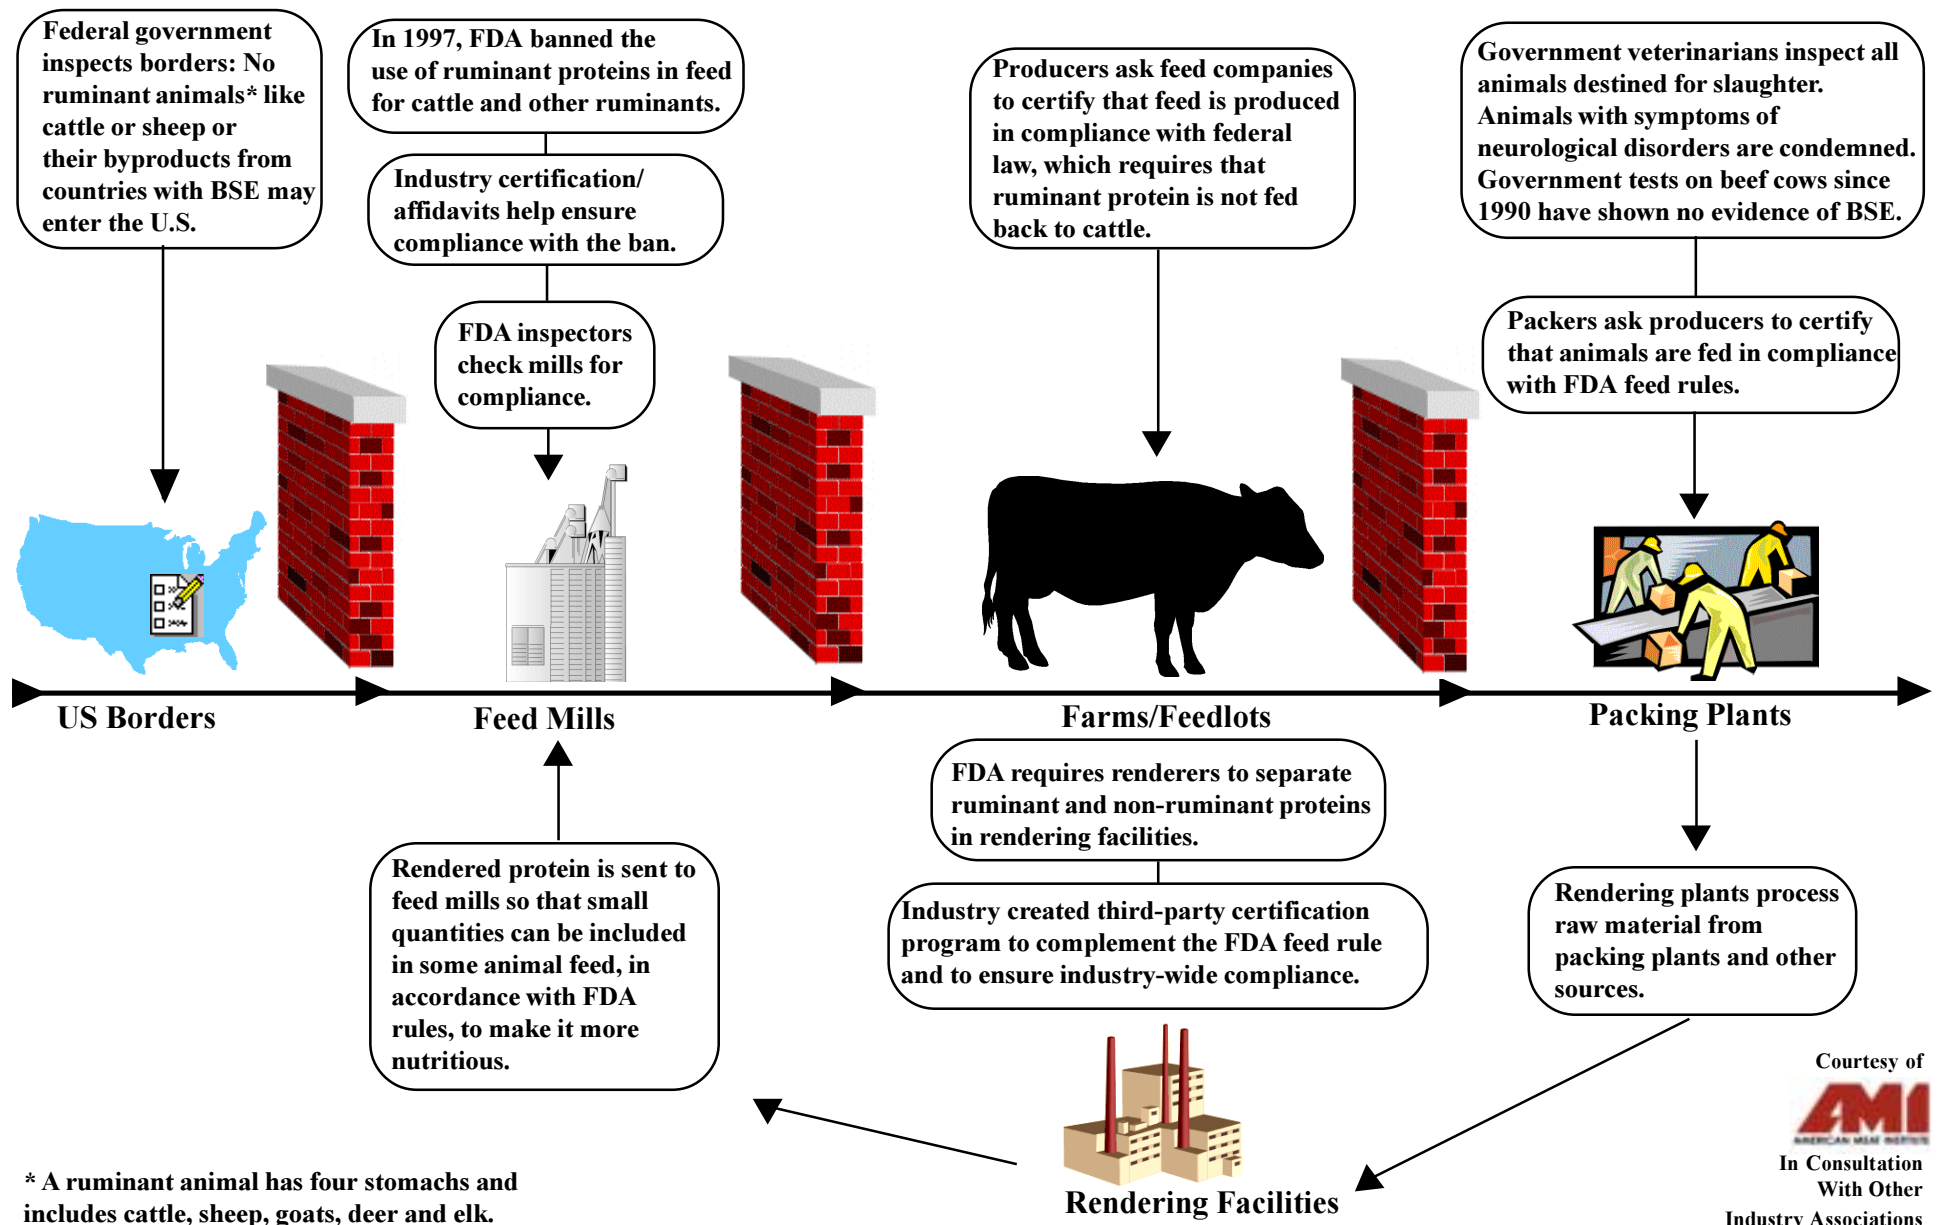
Federal government inspects borders: No ruminant animals* like cattle or sheep or their byproducts from countries with BSE may enter the U.S.

In 1997, FDA banned the use of ruminant proteins in feed for cattle and other ruminants.

Industry certification/ affidavits help ensure compliance with the ban.

FDA inspectors check mills for compliance.

Producers ask feed companies to certify that feed is produced in compliance with federal law, which requires that ruminant protein is not fed back to cattle.

Government veterinarians inspect all animals destined for slaughter. Animals with symptoms of neurological disorders are condemned. Government tests on beef cows since 1990 have shown no evidence of BSE.

Packers ask producers to certify that animals are fed in compliance with FDA feed rules.

US Borders

Feed Mills

Farms/Feedlots

Packing Plants

FDA requires renderers to separate ruminant and non-ruminant proteins in rendering facilities.

Industry created third-party certification program to complement the FDA feed rule and to ensure industry-wide compliance.

Rendered protein is sent to feed mills so that small quantities can be included in some animal feed, in accordance with FDA rules, to make it more nutritious.

Rendering plants process raw material from packing plants and other sources.

Courtesy of

AMI

AMERICAN MEAT INSTITUTE

In Consultation With Other Industry Associations

Rendering Facilities

* A ruminant animal has four stomachs and includes cattle, sheep, goats, deer and elk.